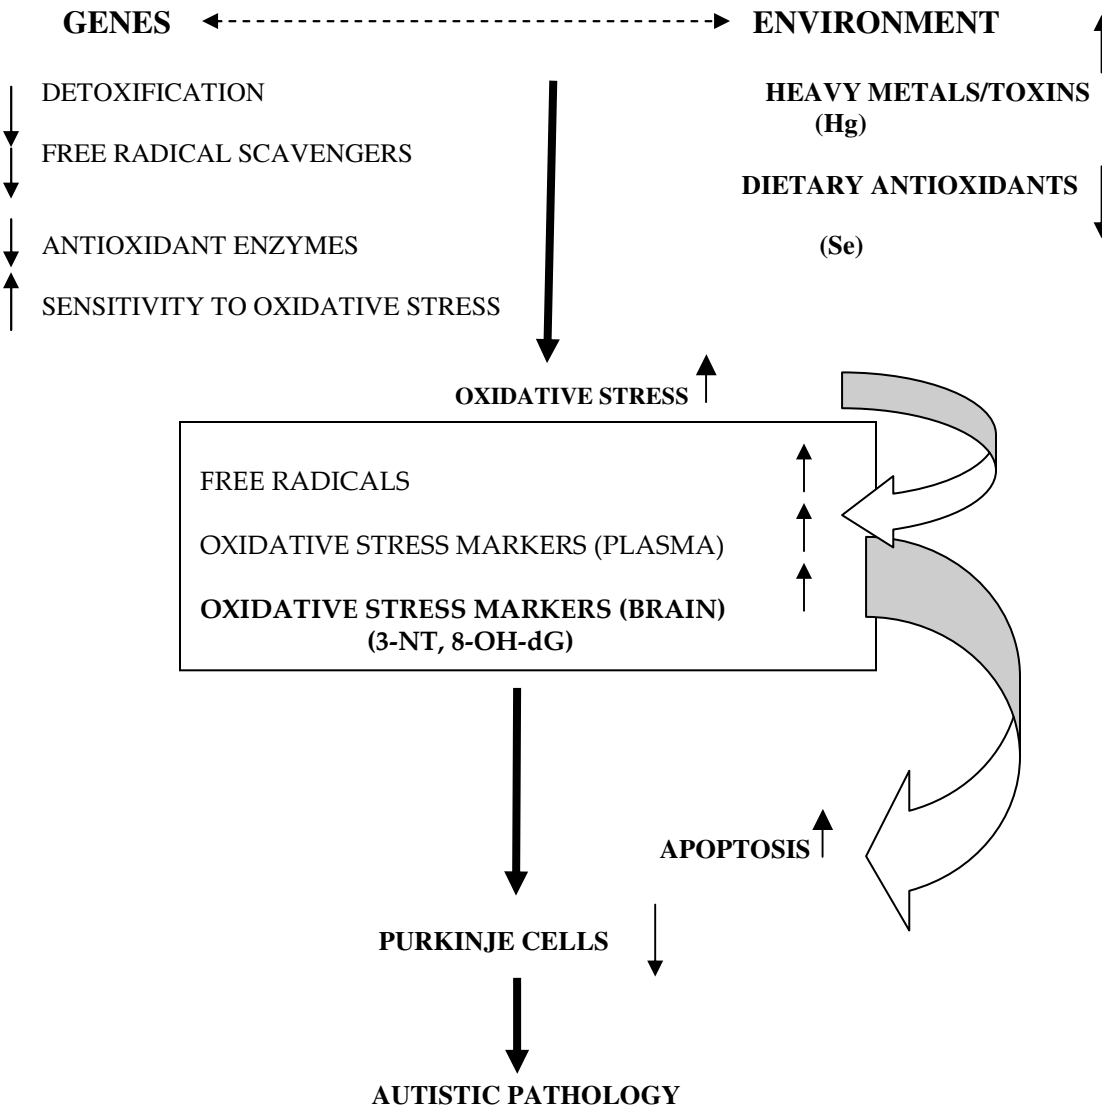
GENES ENVIRONMENT

DETOXIFICATION

FREE RADICAL SCAVENGERS

ANTIOXIDANT ENZYMES

SENSITIVITY TO OXIDATIVE STRESS

HEAVY METALS/TOXINS (Hg)

DIETARY ANTIOXIDANTS

(Se)

OXIDATIVE STRESS

FREE RADICALS

OXIDATIVE STRESS MARKERS (PLASMA)

OXIDATIVE STRESS MARKERS (BRAIN) (3-NT, 8-OH-dG)

APOPTOSIS

PURKINJE CELLS

AUTISTIC PATHOLOGY